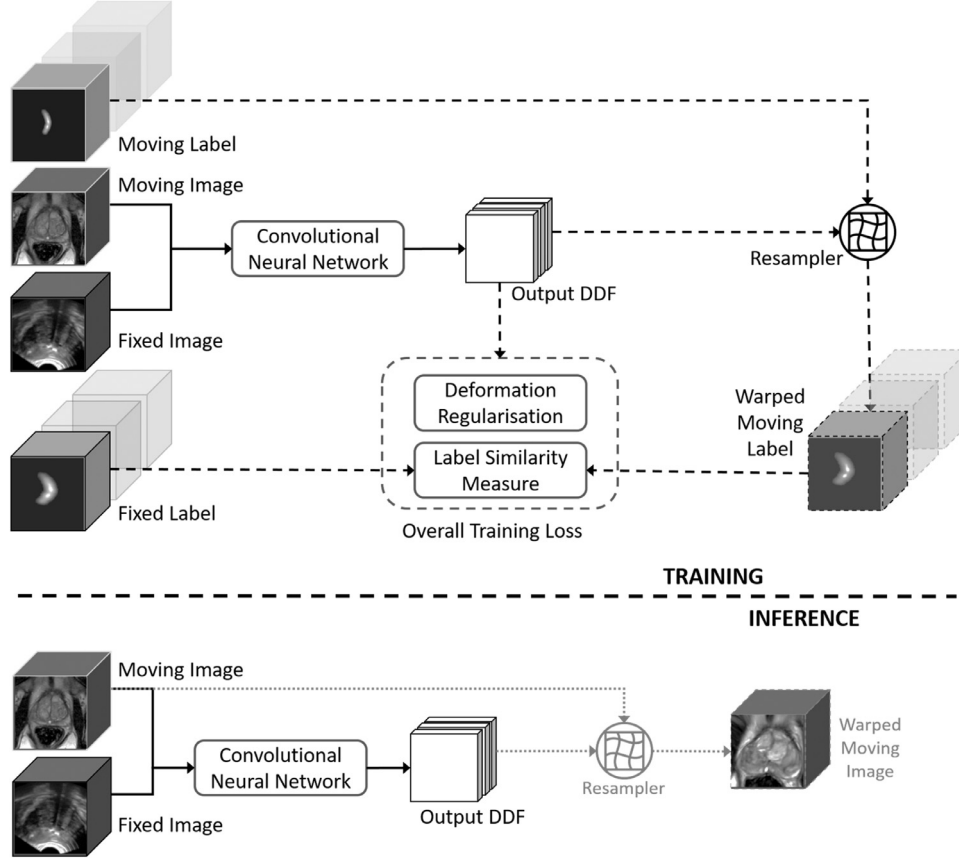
Moving Label

Moving Image

Convolutional Neural Network

Output DDF

Resampler

Fixed Image

Deformation Regularisation

Label Similarity Measure

Warped Moving Label

Fixed Label

Overall Training Loss

TRAINING

INFERENCE

Moving Image

Convolutional Neural Network

Output DDF

Resampler

Warped Moving Image

Fixed Image